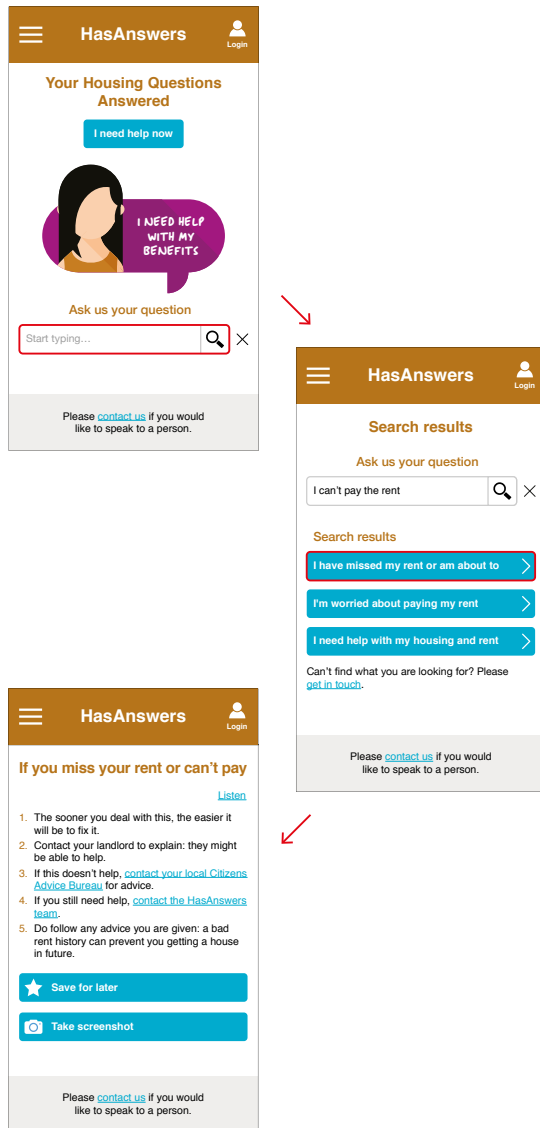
HasAnswers
Login

Your Housing Questions Answered

I need help now

I NEED HELP WITH MY BENEFITS

Ask us your question

Start typing...

Please contact us if you would like to speak to a person.

HasAnswers
Login

Search results

Ask us your question

I can't pay the rent

Search results

I have missed my rent or am about to

I'm worried about paying my rent

I need help with my housing and rent

Can't find what you are looking for? Please get in touch.

Please contact us if you would like to speak to a person.

HasAnswers
Login

If you miss your rent or can't pay

Listen

1. The sooner you deal with this, the easier it will be to fix it.
2. Contact your landlord to explain: they might be able to help.
3. If this doesn't help, contact your local Citizens Advice Bureau for advice.
4. If you still need help, contact the HasAnswers team.
5. Do follow any advice you are given: a bad rent history can prevent you getting a house in future.

Save for later

Take screenshot

Please contact us if you would like to speak to a person.